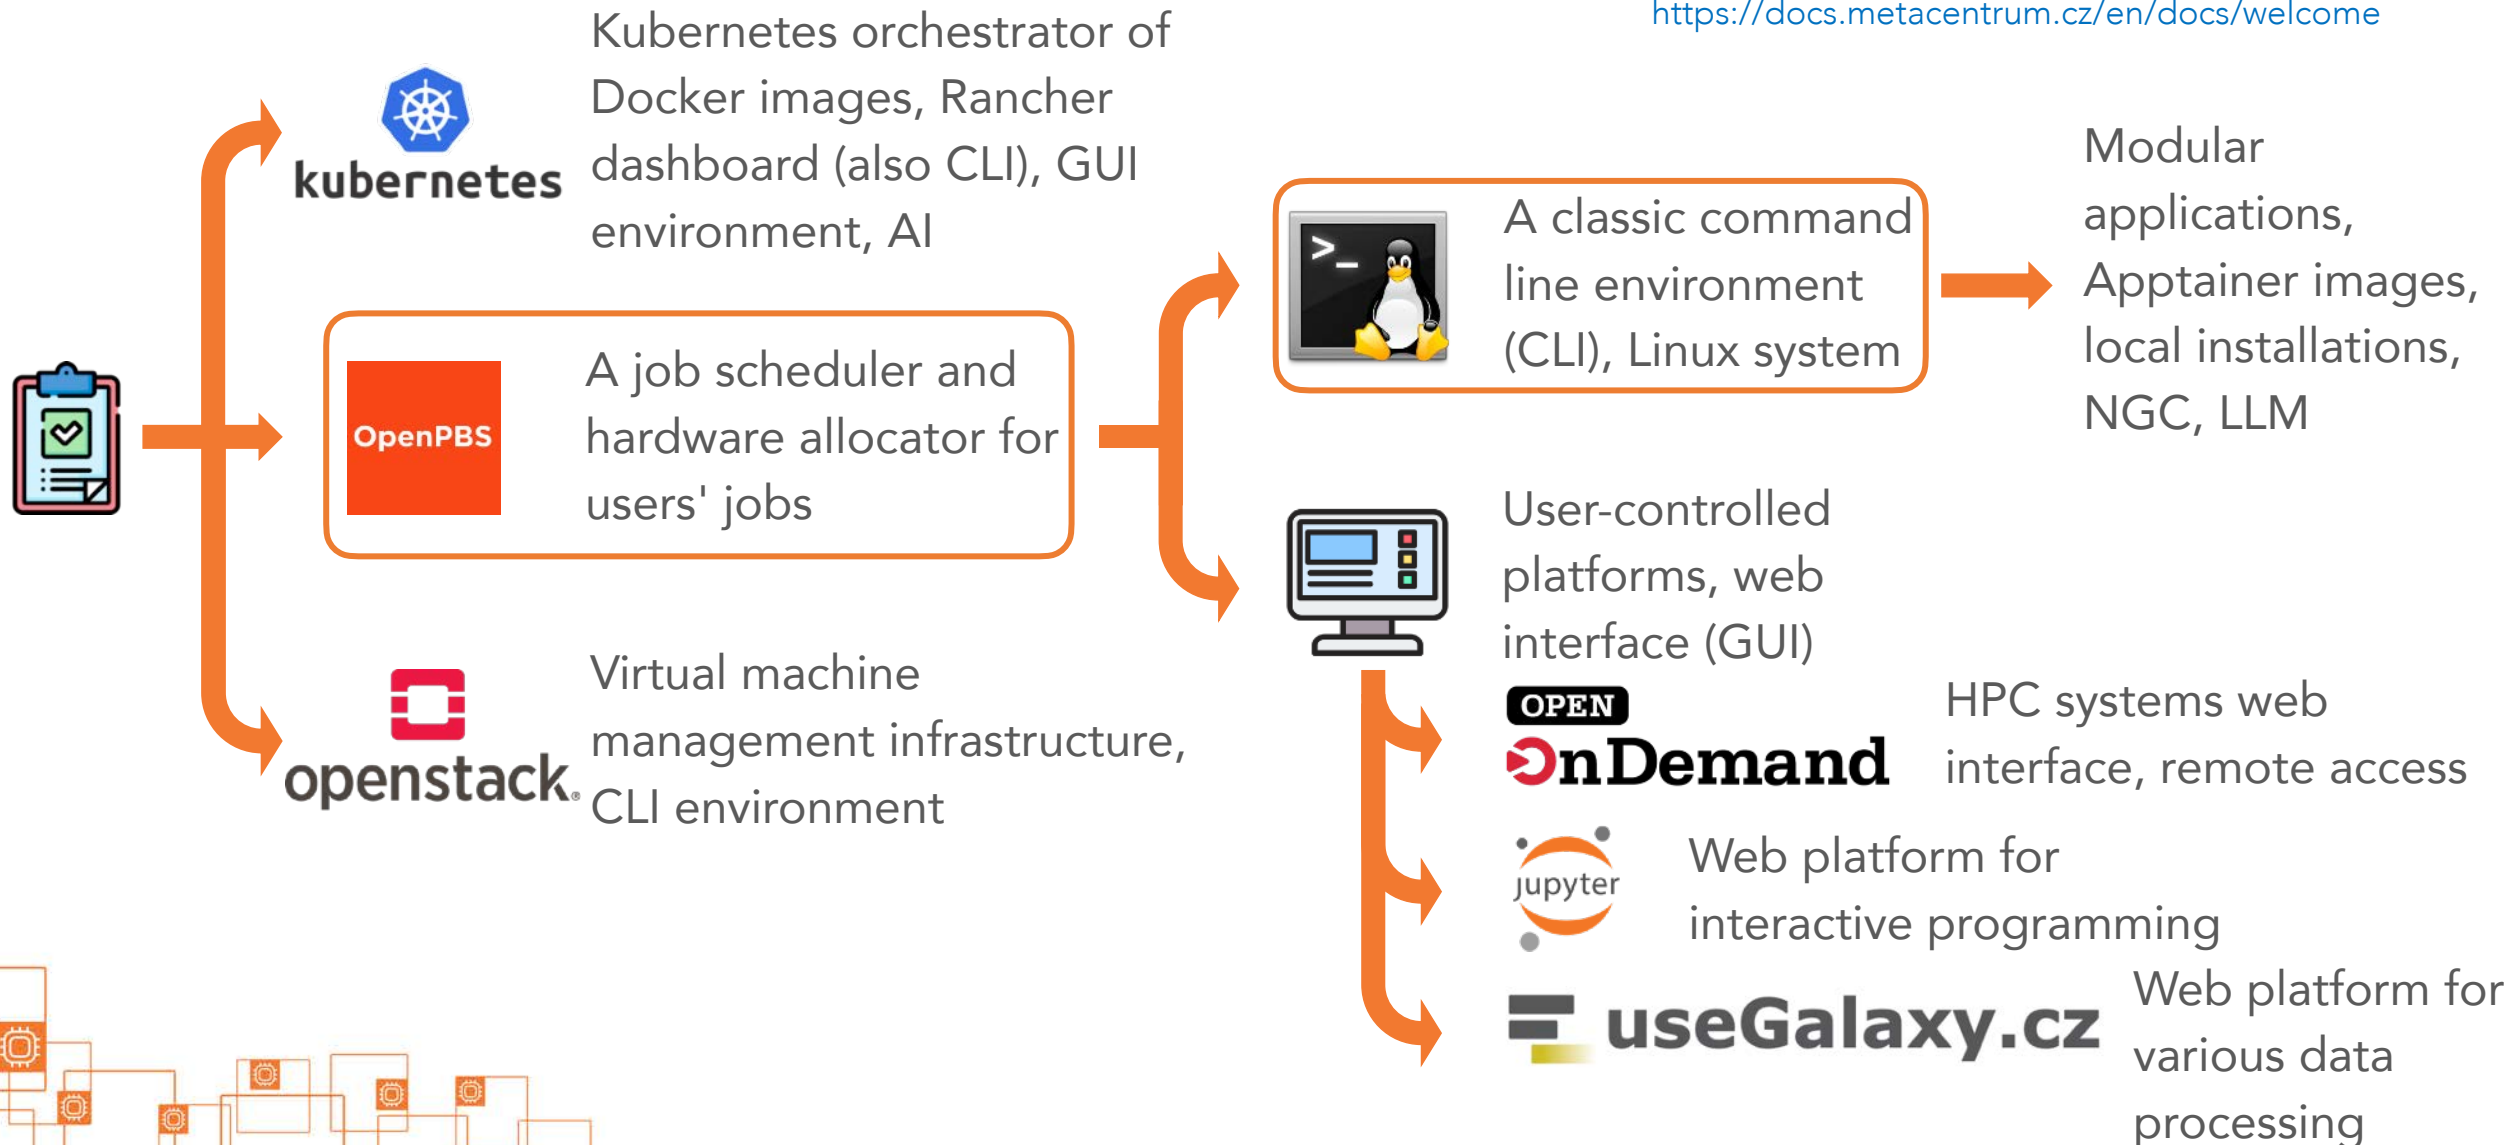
https://docs.metacentrum.cz/en/docs/welcome

kubernetes

Kubernetes orchestrator of Docker images, Rancher dashboard (also CLI), GUI environment, AI

OpenPBS

A job scheduler and hardware allocator for users' jobs

openstack

Virtual machine management infrastructure, CLI environment

A classic command line environment (CLI), Linux system

Modular applications, Apptainer images, local installations, NGC, LLM

User-controlled platforms, web interface (GUI)

OPEN OnDemand

HPC systems web interface, remote access

jupyter

Web platform for interactive programming

useGalaxy.cz

Web platform for various data processing